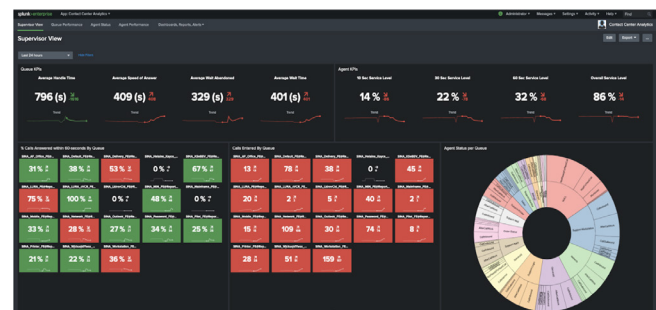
splunk>enterprise App: Contact Center Analytics

Administrator Messages Settings Activity Help Find

Supervisor View Queue Performance Agent Status Agent Performance Dashboards, Reports, Alerts

Contact Center Analytics

Supervisor View

Edit Export ...

Last 24 hours Hide Filters

Queue KPIs

Average Handle Time
796 (s)
Trend

Average Speed of Answer
409 (s)
Trend

Average Wait Abandoned
329 (s)
Trend

Average Wait Time
401 (s)
Trend

Agent KPIs

10 Sec Service Level
14 %
Trend

30 Sec Service Level
22 %
Trend

60 Sec Service Level
32 %
Trend

Overall Service Level
86 %
Trend

% Calls Answered within 60 seconds By Queue

| 21 % | 38 % | 31 % | 0 % | 67 % |
|---|---|---|---|---|
| 75 % | 100 % | 0 % | 48 % | 0 % |
| 33 % | 28 % | 27 % | 33 % | 25 % |
| 21 % | 22 % | 36 % | | |

Calls Entered By Queue

| 13 | 78 | 0 | 0 | 45 |
|---|---|---|---|---|
| 20 | 2 | 5 | 40 | 2 |
| 65 | 25 | 30 | 74 | 8 |
| 28 | 51 | 159 | | |

Agent Status per Queue